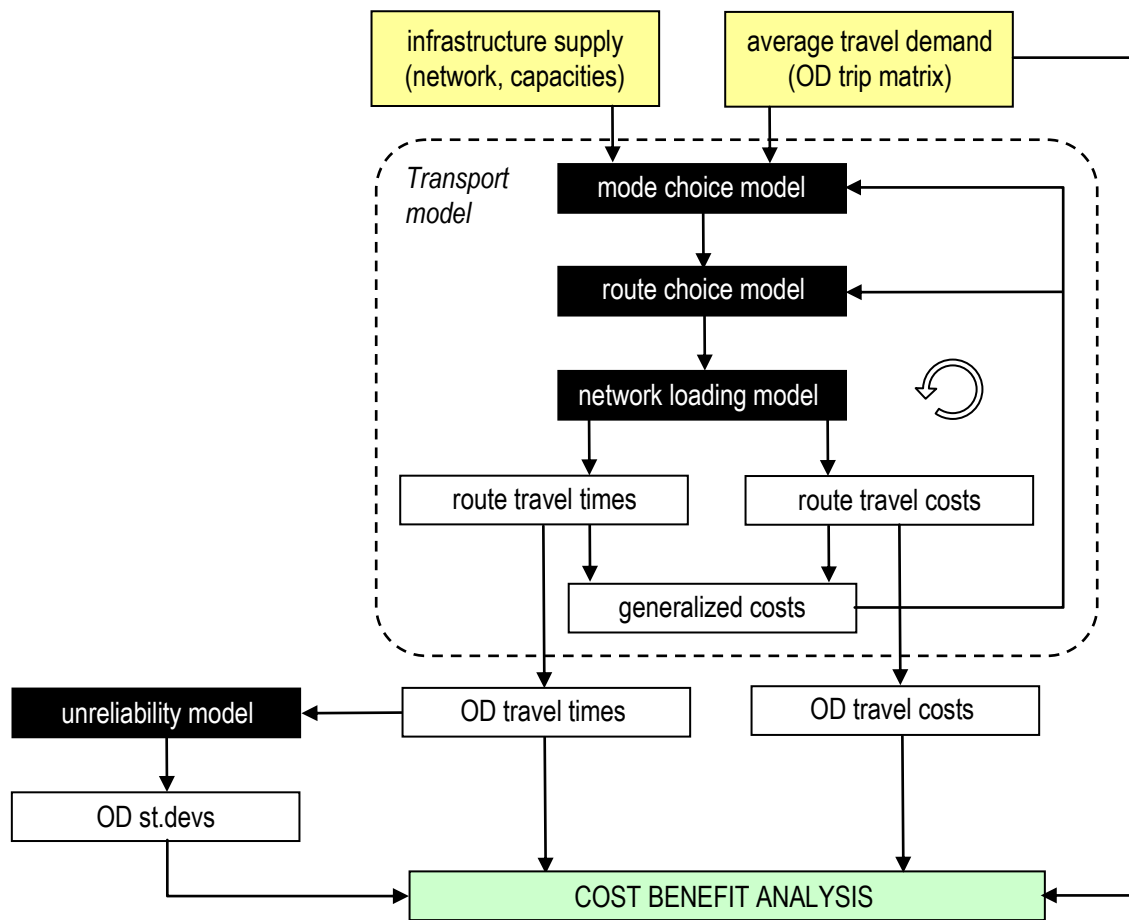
infrastructure supply (network, capacities)

average travel demand (OD trip matrix)

Transport model

mode choice model

route choice model

network loading model

route travel times

route travel costs

generalized costs

unreliability model

OD travel times

OD travel costs

OD st.devs

COST BENEFIT ANALYSIS